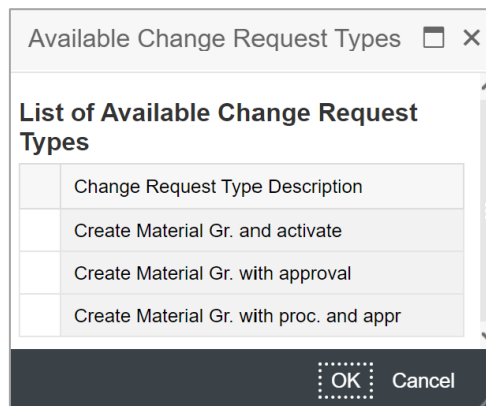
Available Change Request Types

List of Available Change Request Types

| | Change Request Type Description |
|---|---|
| | Create Material Gr. and activate |
| | Create Material Gr. with approval |
| | Create Material Gr. with proc. and appr |

OK Cancel